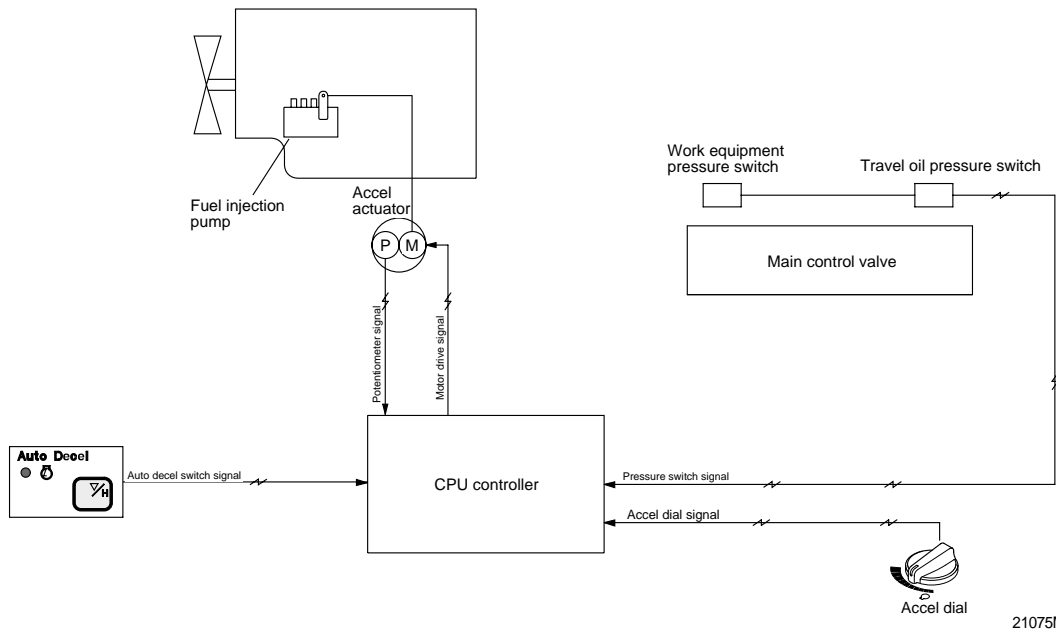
Fuel injection pump

Accel actuator

P

M

Work equipment pressure switch

Travel oil pressure switch

Main control valve

Potentiometer signal

Motor drive signal

Auto Decel

Auto decel switch signal

CPU controller

Pressure switch signal

Accel dial signal

Accel dial

21075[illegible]